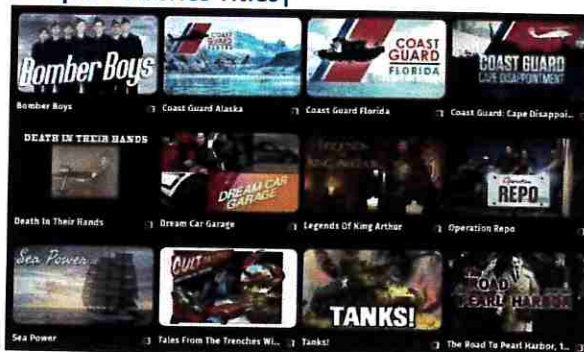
Bomber Boys
Bomber Boys

COAST GUARD ALASKA
Coast Guard Alaska

COAST GUARD FLORIDA
Coast Guard Florida

COAST GUARD CAPE DISAPPOINTMENT
Coast Guard: Cape Disappoi...

DEATH IN THEIR HANDS
Death In Their Hands

DREAM CAR GARAGE
Dream Car Garage

Legends Of King Arthur

Operation REPO
Operation Repo

Sea Power
Sea Power

Tales From The Trenches Wi...

TANKS!
Tanks!

ROAD TO PEARL HARBOR
The Road To Pearl Harbor, 1...